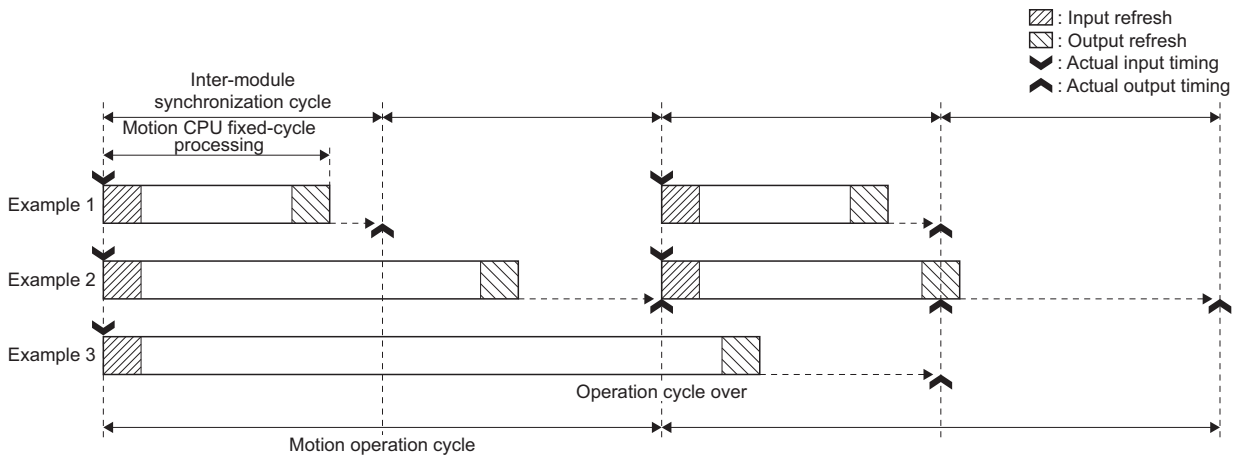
: Input refresh
: Output refresh
: Actual input timing
: Actual output timing

Inter-module synchronization cycle

Motion CPU fixed-cycle processing

Example 1

Example 2

Example 3

Operation cycle over

Motion operation cycle